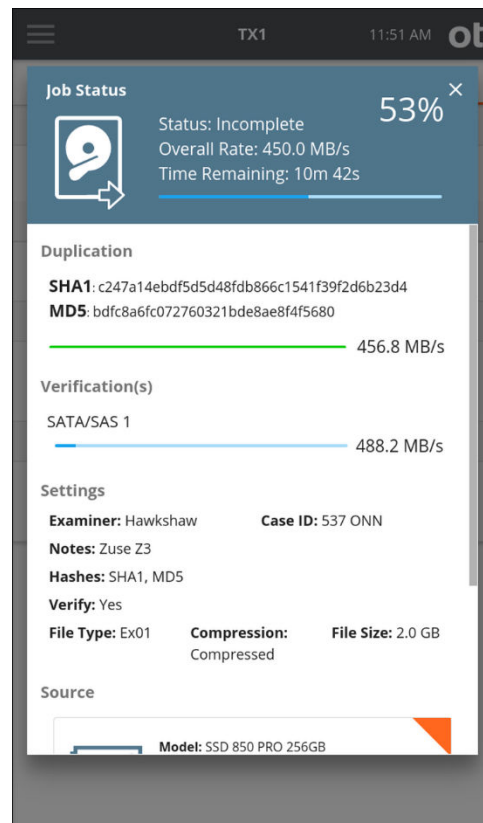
TX1 11:51 AM ot

Job Status

53%

Status: Incomplete
Overall Rate: 450.0 MB/s
Time Remaining: 10m 42s

Duplication

SHA1: c247a14ebdf5d5d48fdb866c1541f39f2d6b23d4
MD5: bdfc8a6fc072760321bde8ae8f4f5680

456.8 MB/s

Verification(s)

SATA/SAS 1

488.2 MB/s

Settings

Examiner: Hawkshaw Case ID: 537 ONN
Notes: Zuse Z3
Hashes: SHA1, MD5
Verify: Yes
File Type: Ex01 Compression: Compressed File Size: 2.0 GB

Source

Model: SSD 850 PRO 256GB